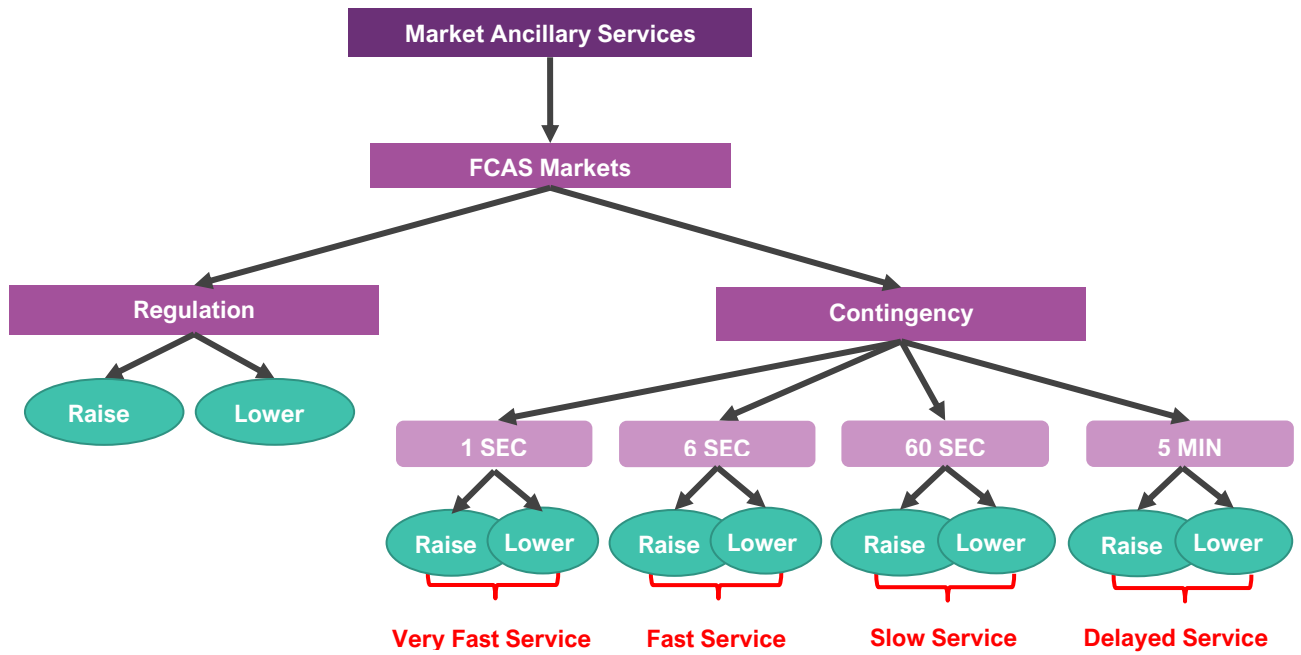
Market Ancillary Services

FCAS Markets

Regulation

Raise

Lower

Contingency

1 SEC

Raise

Lower

Very Fast Service

6 SEC

Raise

Lower

Fast Service

60 SEC

Raise

Lower

Slow Service

5 MIN

Raise

Lower

Delayed Service